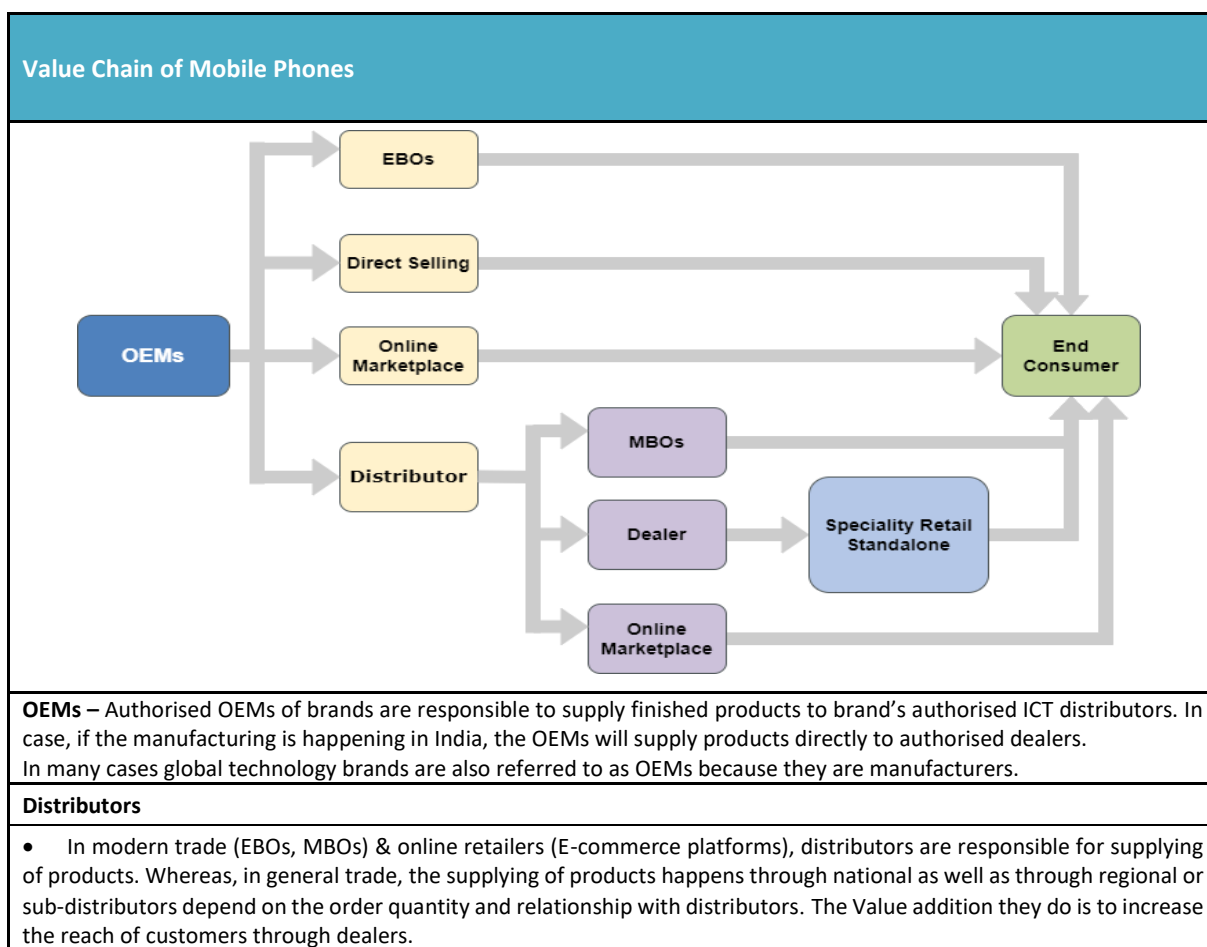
Value Chain of Mobile Phones

EBOs

Direct Selling

OEMs

Online Marketplace

End Consumer

Distributor

MBOs

Dealer

Speciality Retail Standalone

Online Marketplace

**OEMs –** Authorised OEMs of brands are responsible to supply finished products to brand's authorised ICT distributors. In case, if the manufacturing is happening in India, the OEMs will supply products directly to authorised dealers.
In many cases global technology brands are also referred to as OEMs because they are manufacturers.

**Distributors**

• In modern trade (EBOs, MBOs) & online retailers (E-commerce platforms), distributors are responsible for supplying of products. Whereas, in general trade, the supplying of products happens through national as well as through regional or sub-distributors depend on the order quantity and relationship with distributors. The Value addition they do is to increase the reach of customers through dealers.